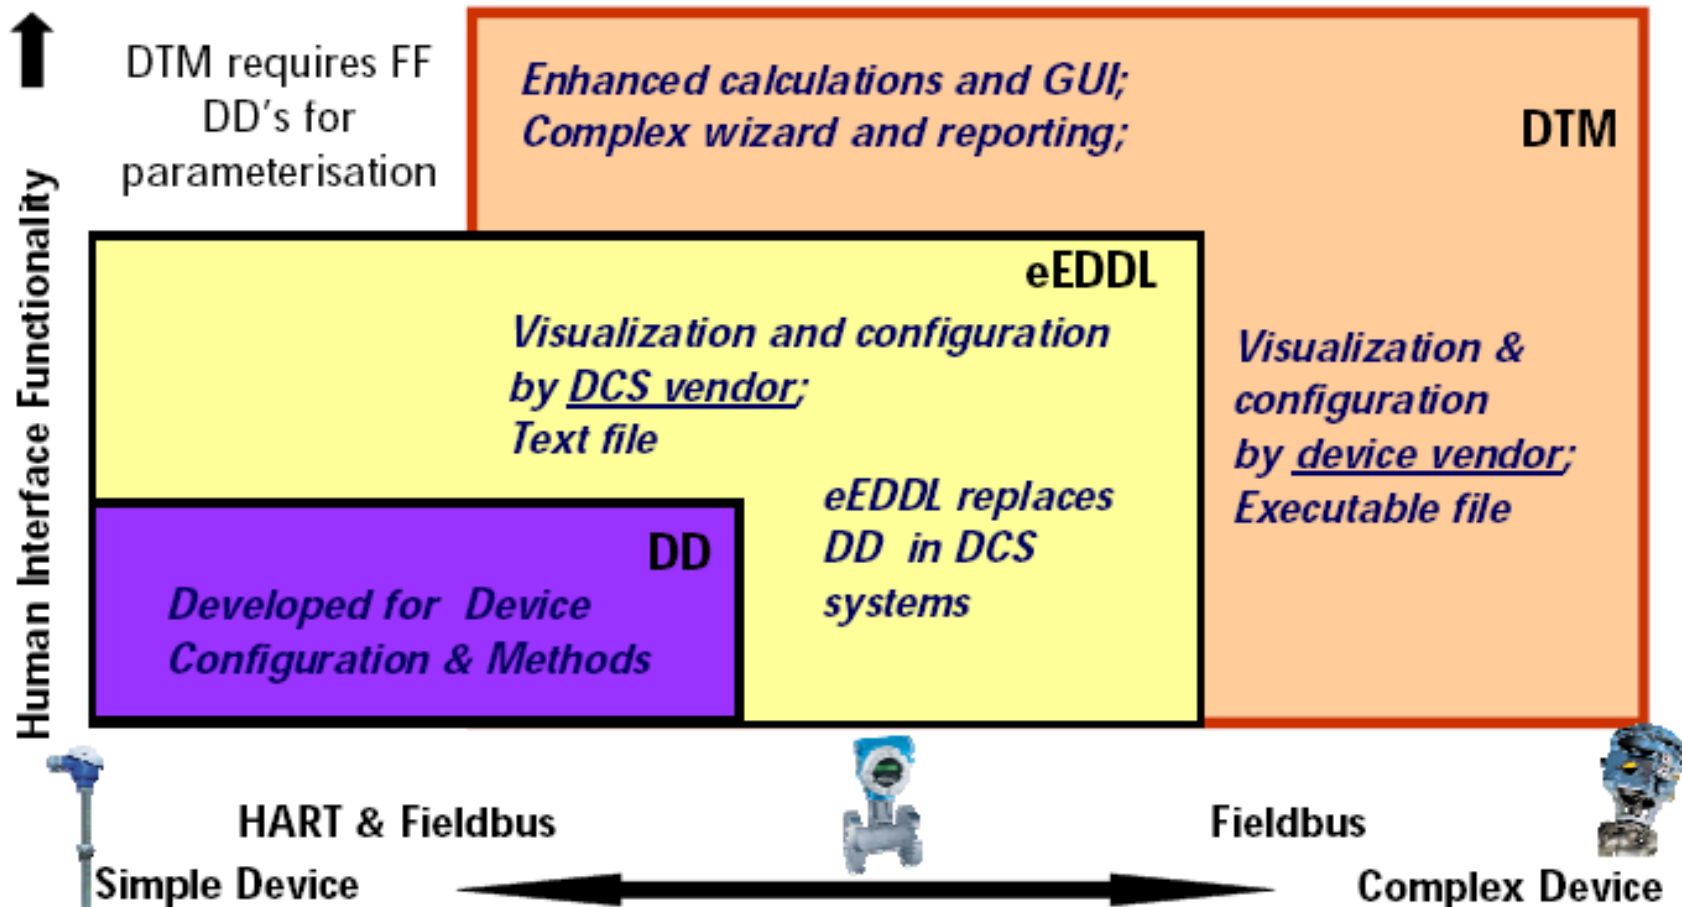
Human Interface Functionality

DTM requires FF DD's for parameterisation

Enhanced calculations and GUI; Complex wizard and reporting;

DTM

eEDDL

Visualization and configuration by DCS vendor; Text file

Visualization & configuration by device vendor; Executable file

eEDDL replaces DD in DCS systems

DD

Developed for Device Configuration & Methods

HART & Fieldbus

Fieldbus

Simple Device

Complex Device